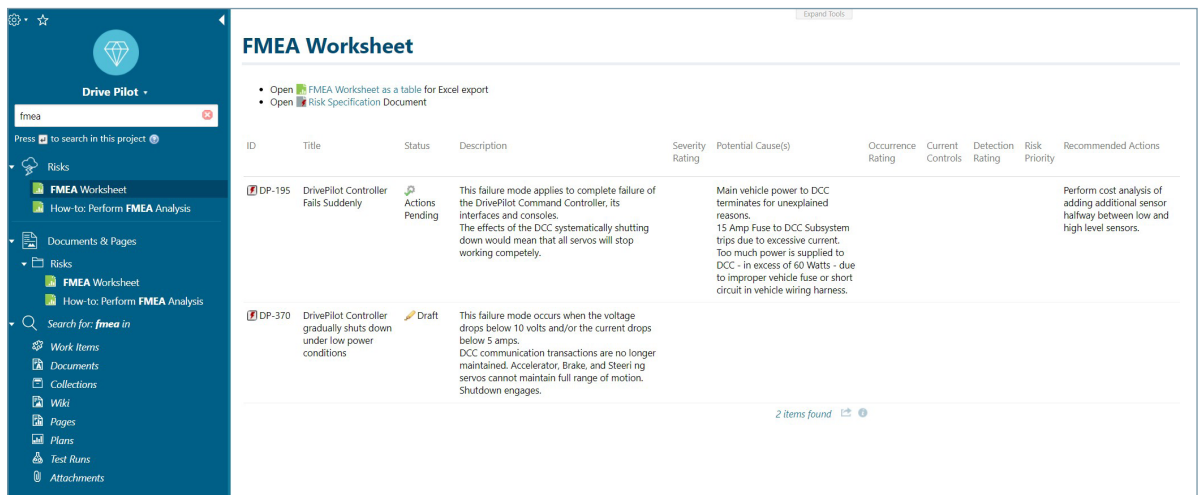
Drive Pilot ▾

fmea

Press to search in this project

Risks

FMEA Worksheet

How-to: Perform FMEA Analysis

Documents & Pages

Risks

FMEA Worksheet

How-to: Perform FMEA Analysis

Search for: fmea in

Work Items

Documents

Collections

Wiki

Pages

Plans

Test Runs

Attachments

Expand Tools

FMEA Worksheet

- Open FMEA Worksheet as a table for Excel export
- Open Risk Specification Document

| ID | Title | Status | Description | Severity Rating | Potential Cause(s) | Occurrence Rating | Current Controls | Detection Rating | Risk Priority | Recommended Actions |
|---|---|---|---|---|---|---|---|---|---|---|
| DP-195 | DrivePilot Controller Fails Suddenly | Actions Pending | This failure mode applies to complete failure of the DrivePilot Command Controller, its interfaces and consoles. The effects of the DCC systematically shutting down would mean that all servos will stop working competely. | | Main vehicle power to DCC terminates for unexplained reasons. 15 Amp Fuse to DCC Subsystem trips due to excessive current. Too much power is supplied to DCC - in excess of 60 Watts - due to improper vehicle fuse or short circuit in vehicle wiring harness. | | | | | Perform cost analysis of adding additional sensor halfway between low and high level sensors. |
| DP-370 | DrivePilot Controller gradually shuts down under low power conditions | Draft | This failure mode occurs when the voltage drops below 10 volts and/or the current drops below 5 amps. DCC communication transactions are no longer maintained. Accelerator, Brake, and Steeri ng servos cannot maintain full range of motion. Shutdown engages. | | | | | | | |

2 items found